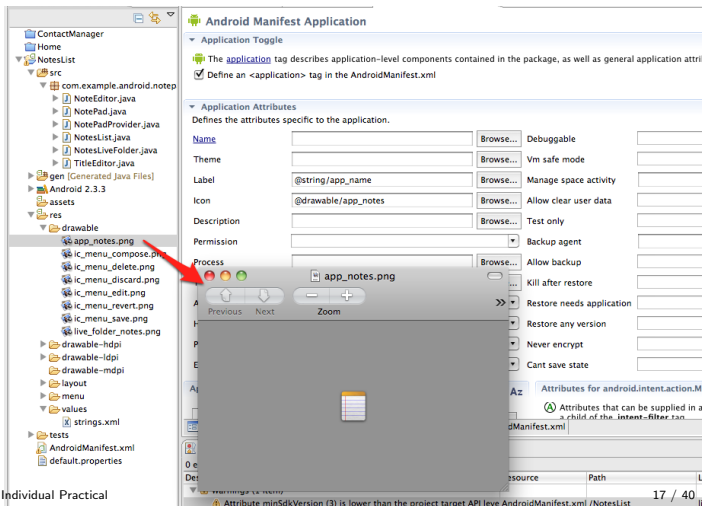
ContactManager
Home
NotesList
src
com.example.android.notep
NoteEditor.java
NotePad.java
NotePadProvider.java
NotesList.java
NotesLiveFolder.java
TitleEditor.java
gen [Generated Java Files]
Android 2.3.3
assets
res
drawable
app_notes.png
ic_menu_compose.png
ic_menu_delete.png
ic_menu_discard.png
ic_menu_edit.png
ic_menu_revert.png
ic_menu_save.png
live_folder_notes.png
drawable-hdpi
drawable-ldpi
drawable-mdpi
layout
menu
values
strings.xml
tests
AndroidManifest.xml
default.properties

Android Manifest Application

Application Toggle

The application tag describes application-level components contained in the package, as well as general application attri

Define an <application> tag in the AndroidManifest.xml

Application Attributes

Defines the attributes specific to the application.

| | | | |
|---|---|---|---|
| Name | Browse... | Debuggable | |
| Theme | Browse... | Vm safe mode | |
| Label | @string/app_name Browse... | Manage space activity | |
| Icon | @drawable/app_notes Browse... | Allow clear user data | |
| Description | Browse... | Test only | |
| Permission | | Backup agent | |
| Process | Browse... | Allow backup | |
| | | Kill after restore | |
| | | Restore needs application | |
| | | Restore any version | |
| | | Never encrypt | |
| | | Cant save state | |

app_notes.png
Previous Next
Zoom

Az
Attributes for android.intent.action.M
Attributes that can be supplied in a
a child of the intent-filter tag
idManifest.xml
0 e
Des
Resource
Path
Warnings (1 item)
Attribute minSdkVersion (3) is lower than the project target API leve AndroidManifest.xml /NotesList

Individual Practical
17 / 40